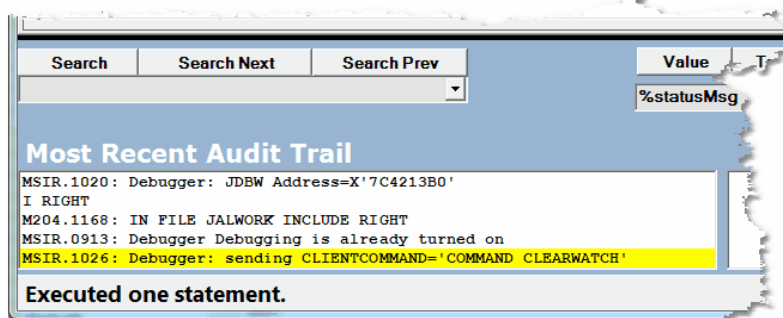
Search | Search Next | Search Prev

Value | T

%statusMsg

Most Recent Audit Trail

MSIR.1020: Debugger: JDBW Address=X'7C4213B0'
I RIGHT
M204.1168: IN FILE JALWORK INCLUDE RIGHT
MSIR.0913: Debugger Debugging is already turned on
MSIR.1026: Debugger: sending CLIENTCOMMAND='COMMAND CLEARWATCH'

Executed one statement.